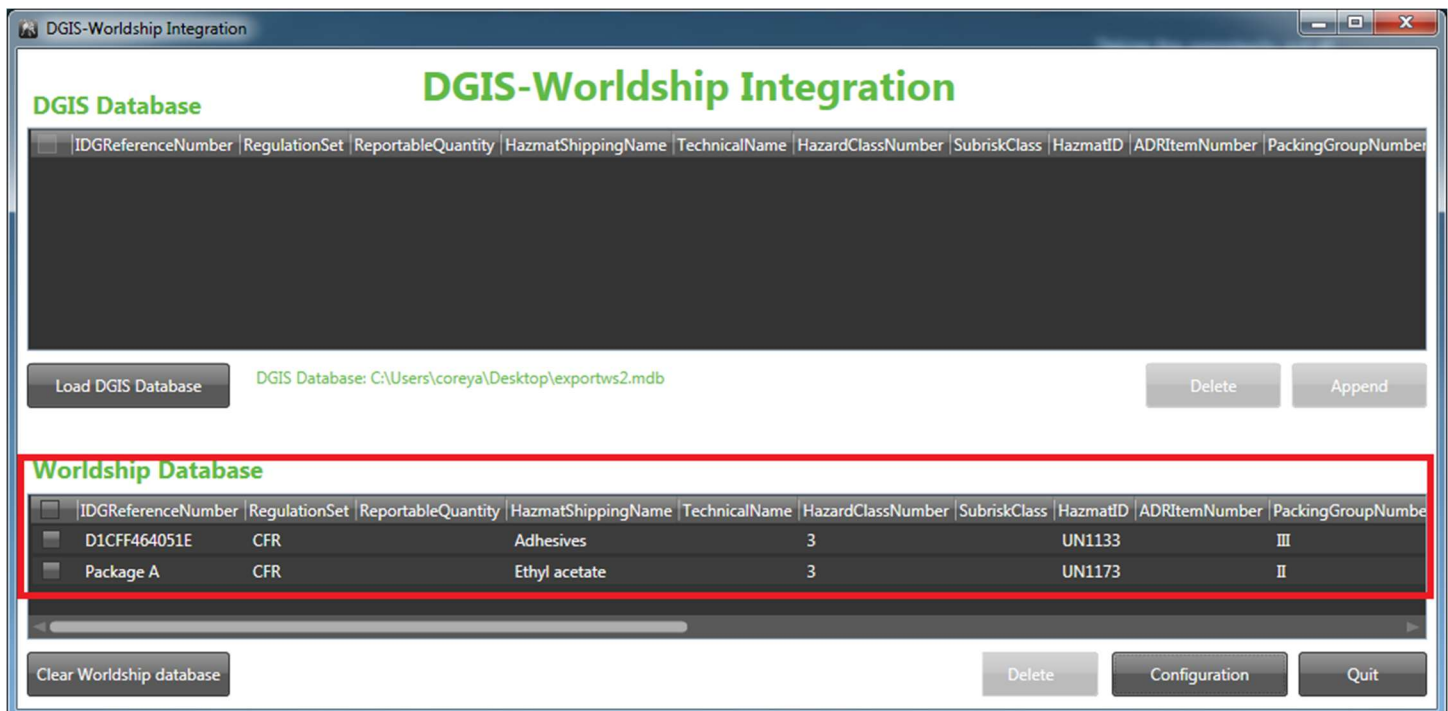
DGIS-Worldship Integration

DGIS-Worldship Integration

DGIS Database

| | IDGReferenceNumber | RegulationSet | ReportableQuantity | HazmatShippingName | TechnicalName | HazardClassNumber | SubriskClass | HazmatID | ADRItemNumber | PackingGroupNumber |
|---|---|---|---|---|---|---|---|---|---|---|

Load DGIS Database

DGIS Database: C:\Users\coreya\Desktop\exportws2.mdb

Delete

Append

Worldship Database

| | IDGReferenceNumber | RegulationSet | ReportableQuantity | HazmatShippingName | TechnicalName | HazardClassNumber | SubriskClass | HazmatID | ADRItemNumber | PackingGroupNumbe |
|---|---|---|---|---|---|---|---|---|---|---|
| | D1CFF464051E | CFR | | Adhesives | | 3 | | UN1133 | | III |
| | Package A | CFR | | Ethyl acetate | | 3 | | UN1173 | | II |

Clear Worldship database

Delete

Configuration

Quit